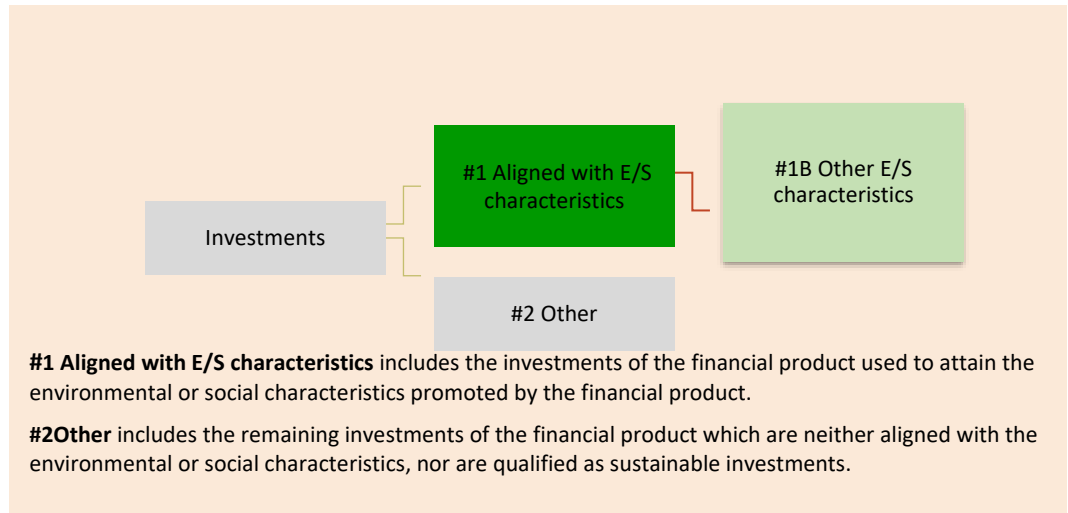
Investments

#1 Aligned with E/S characteristics

#1B Other E/S characteristics

#2 Other

**#1 Aligned with E/S characteristics** includes the investments of the financial product used to attain the environmental or social characteristics promoted by the financial product.

**#2Other** includes the remaining investments of the financial product which are neither aligned with the environmental or social characteristics, nor are qualified as sustainable investments.